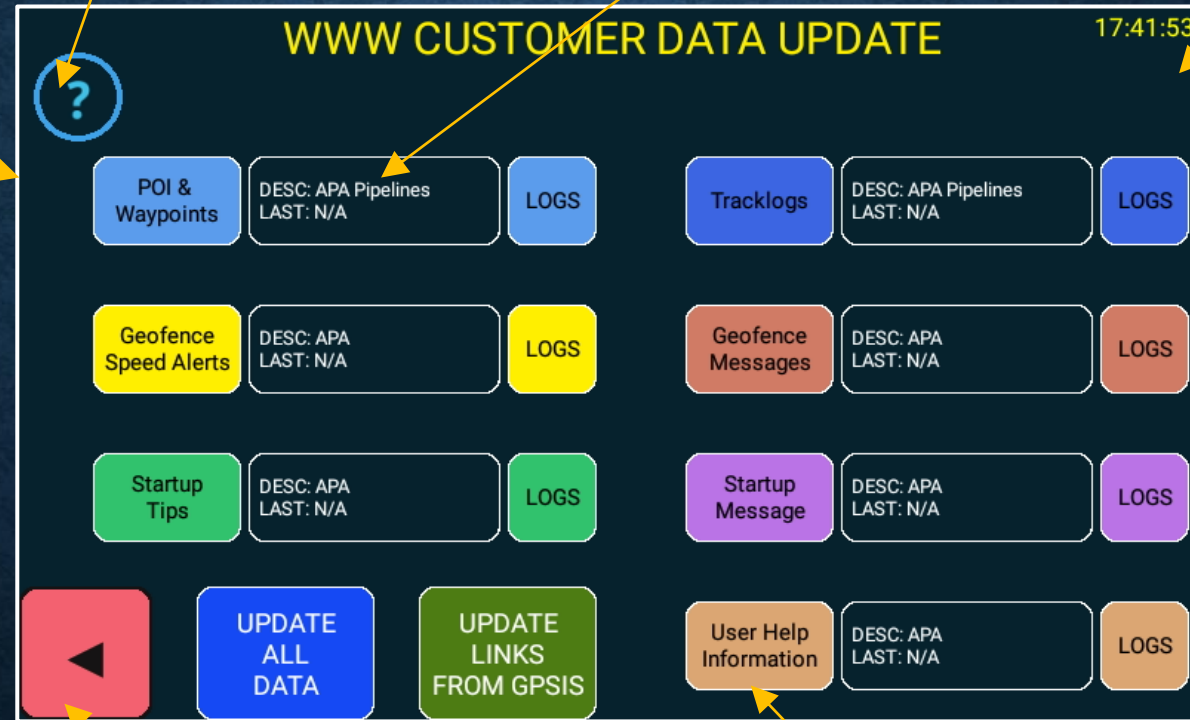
WWW CUSTOMER DATA UPDATE

17:41:53

?

POI & Waypoints

DESC: APA Pipelines
LAST: N/A

LOGS

Tracklogs

DESC: APA Pipelines
LAST: N/A

LOGS

Geofence Speed Alerts

DESC: APA
LAST: N/A

LOGS

Geofence Messages

DESC: APA
LAST: N/A

LOGS

Startup Tips

DESC: APA
LAST: N/A

LOGS

Startup Message

DESC: APA
LAST: N/A

LOGS

◀

UPDATE ALL DATA

UPDATE LINKS FROM GPSIS

User Help Information

DESC: APA
LAST: N/A

LOGS